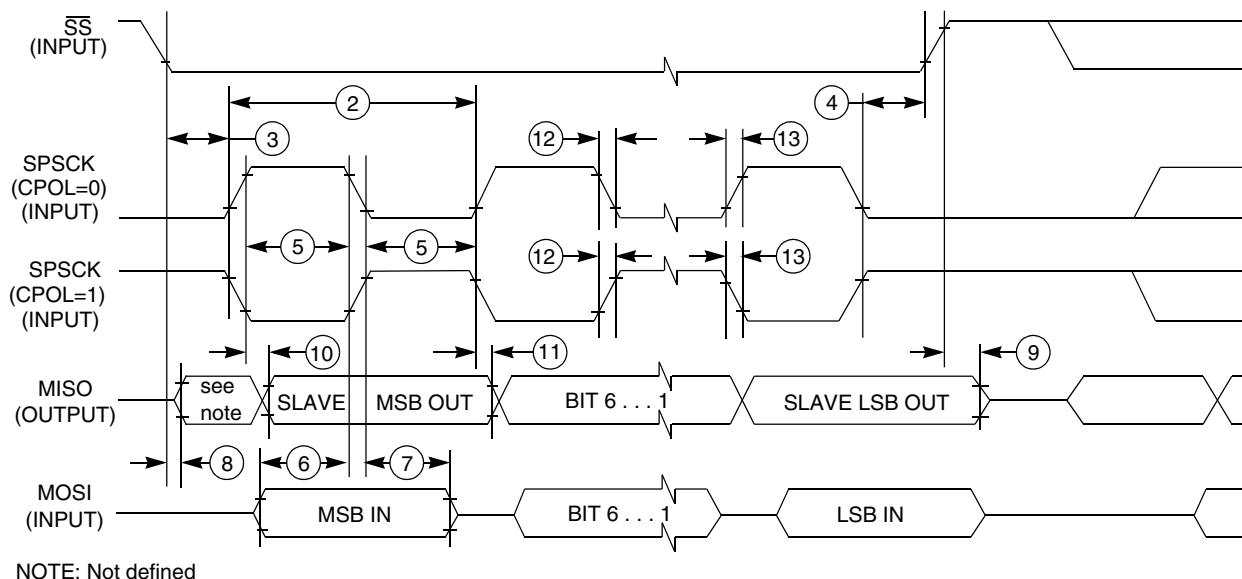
$\overline{SS}$
(INPUT)

2

3

4

12

13

SPSCK
(CPOL=0)
(INPUT)

5

5

SPSCK
(CPOL=1)
(INPUT)

12

13

10

11

9

MISO
(OUTPUT)

see note

SLAVE

MSB OUT

BIT 6 . . . 1

SLAVE LSB OUT

8

6

7

MOSI
(INPUT)

MSB IN

BIT 6 . . . 1

LSB IN

NOTE: Not defined